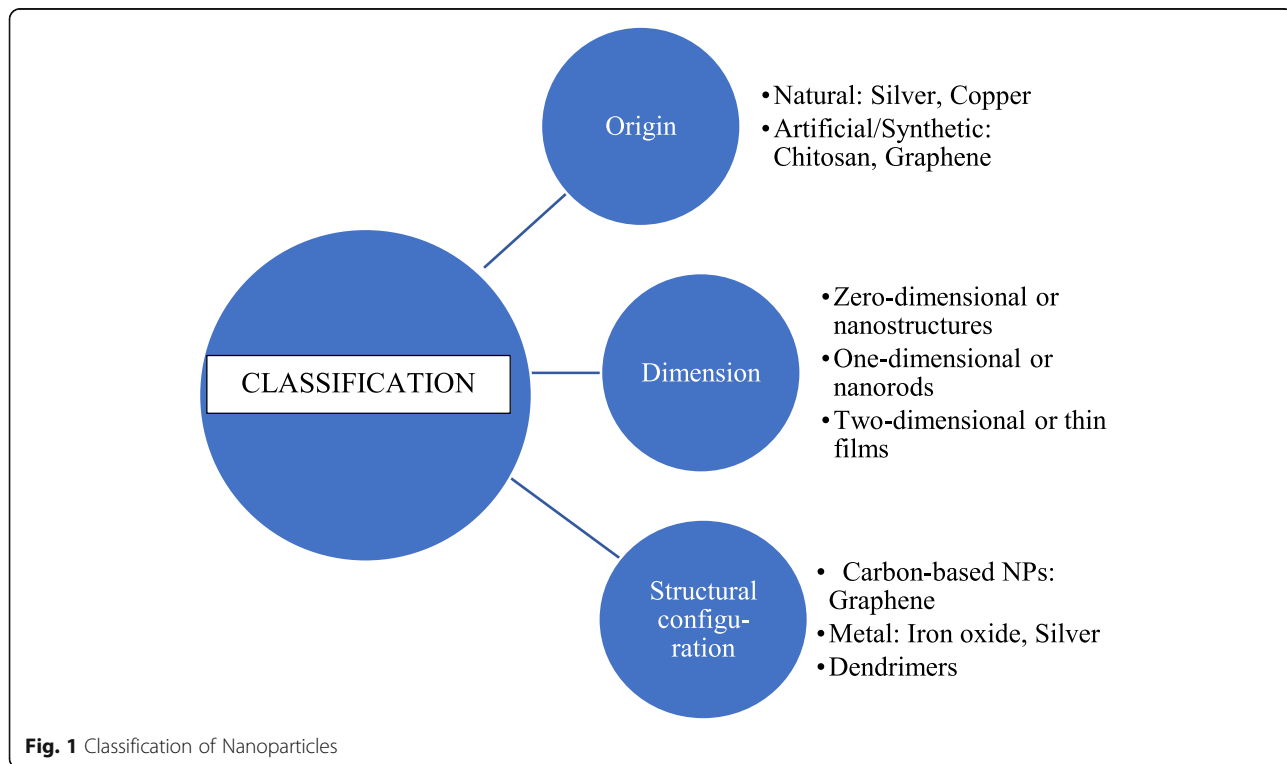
CLASSIFICATION

Origin

• Natural: Silver, Copper
• Artificial/Synthetic: Chitosan, Graphene

Dimension

• Zero-dimensional or nanostructures
• One-dimensional or nanorods
• Two-dimensional or thin films

Structural configuration

• Carbon-based NPs: Graphene
• Metal: Iron oxide, Silver
• Dendrimers

Fig. 1 Classification of Nanoparticles